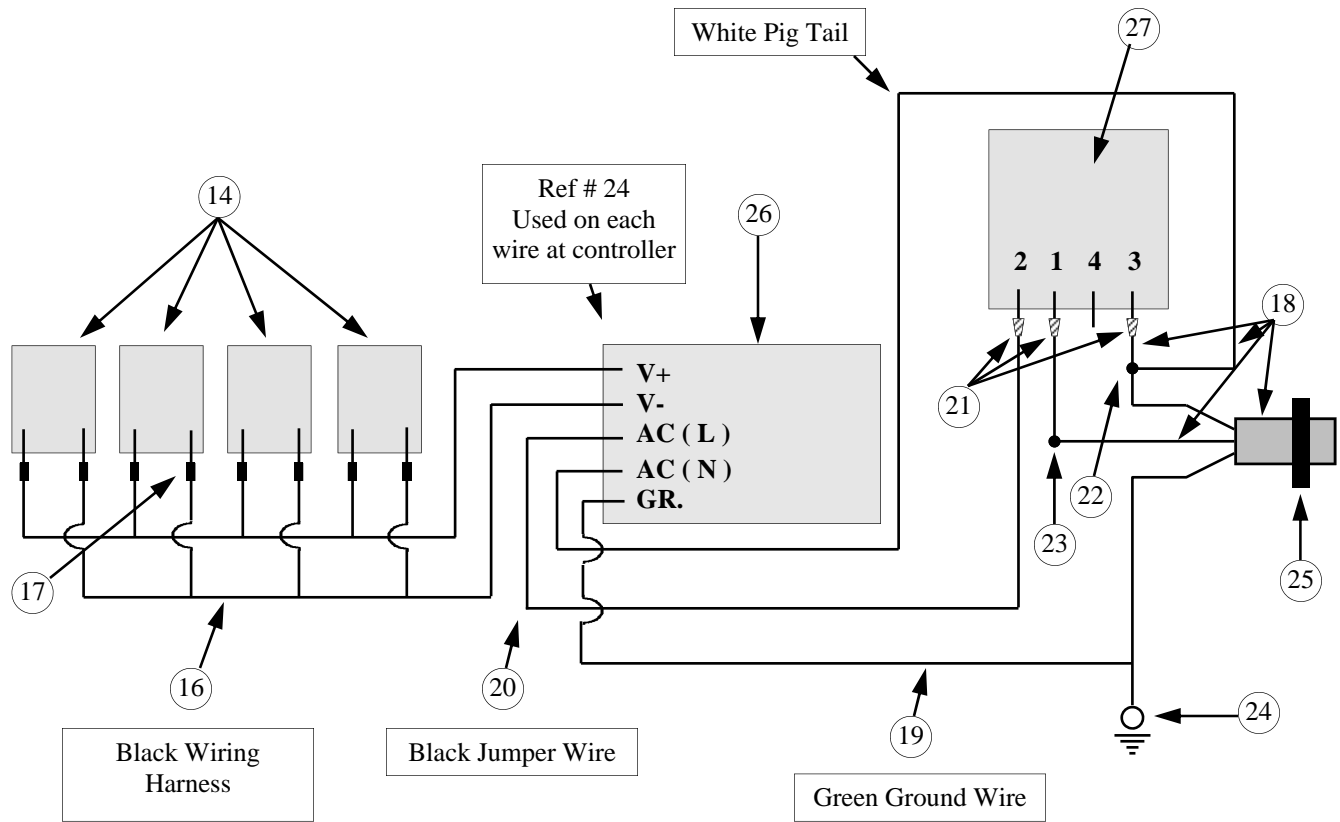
White Pig Tail

27

14

Ref # 24
Used on each
wire at controller

26

2 1 4 3

18

V+
V-
AC ( L )
AC ( N )
GR.

21

22

17

23

25

16

20

19

24

Black Wiring Harness

Black Jumper Wire

Green Ground Wire